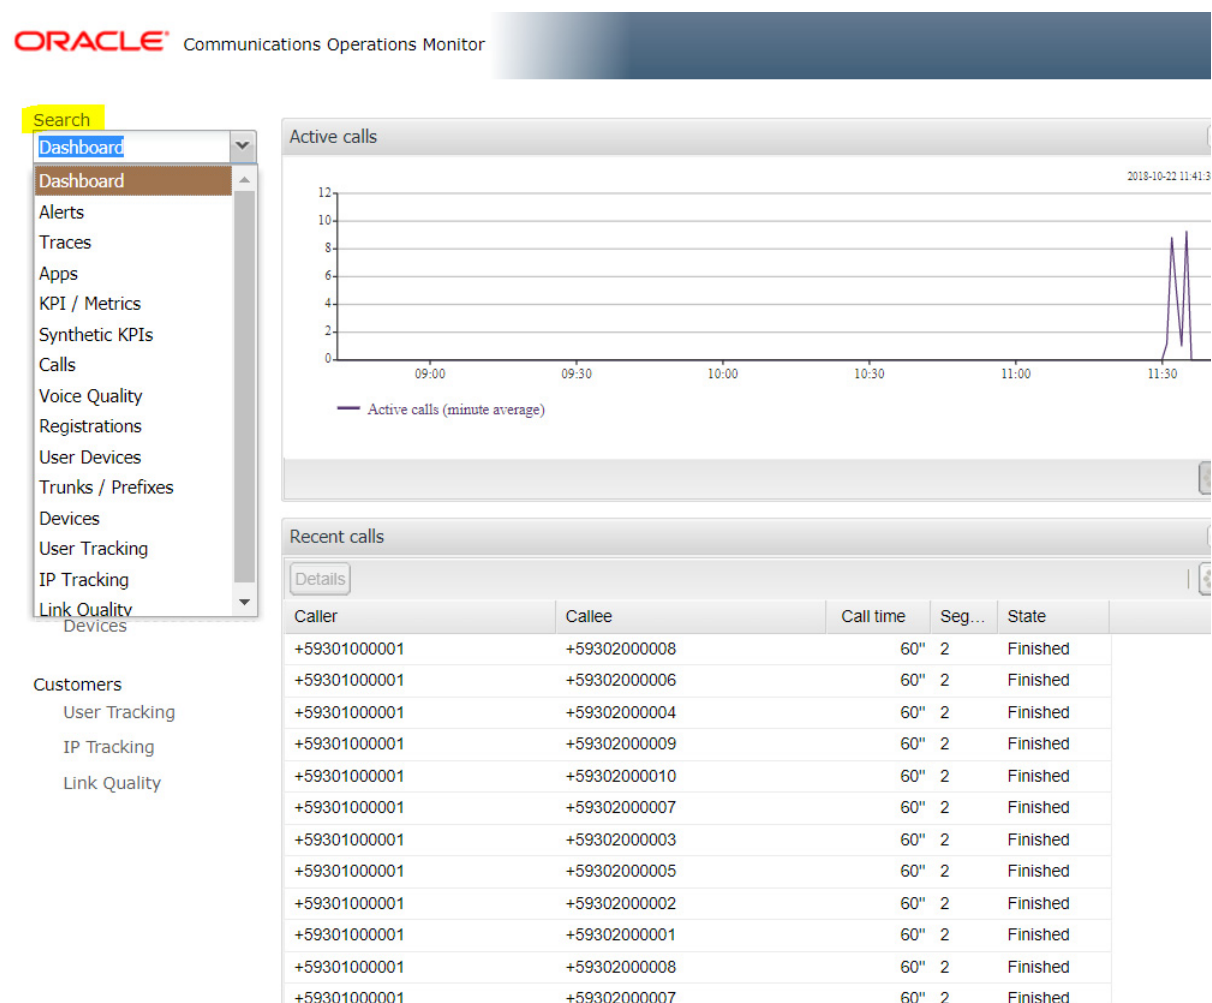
ORACLE Communications Operations Monitor

Search

Dashboard

Dashboard
Alerts
Traces
Apps
KPI / Metrics
Synthetic KPIs
Calls
Voice Quality
Registrations
User Devices
Trunks / Prefixes
Devices
User Tracking
IP Tracking
Link Quality

Devices

Customers
User Tracking
IP Tracking
Link Quality

Active calls

2018-10-22 11:41:3

12
10
8
6
4
2
0

09:00 09:30 10:00 10:30 11:00 11:30

Active calls (minute average)

Recent calls

Details

| Caller | Callee | Call time | Seg... | State |
|---|---|---|---|---|
| +59301000001 | +59302000008 | 60" | 2 | Finished |
| +59301000001 | +59302000006 | 60" | 2 | Finished |
| +59301000001 | +59302000004 | 60" | 2 | Finished |
| +59301000001 | +59302000009 | 60" | 2 | Finished |
| +59301000001 | +59302000010 | 60" | 2 | Finished |
| +59301000001 | +59302000007 | 60" | 2 | Finished |
| +59301000001 | +59302000003 | 60" | 2 | Finished |
| +59301000001 | +59302000005 | 60" | 2 | Finished |
| +59301000001 | +59302000002 | 60" | 2 | Finished |
| +59301000001 | +59302000001 | 60" | 2 | Finished |
| +59301000001 | +59302000008 | 60" | 2 | Finished |
| +59301000001 | +59302000007 | 60" | 2 | Finished |